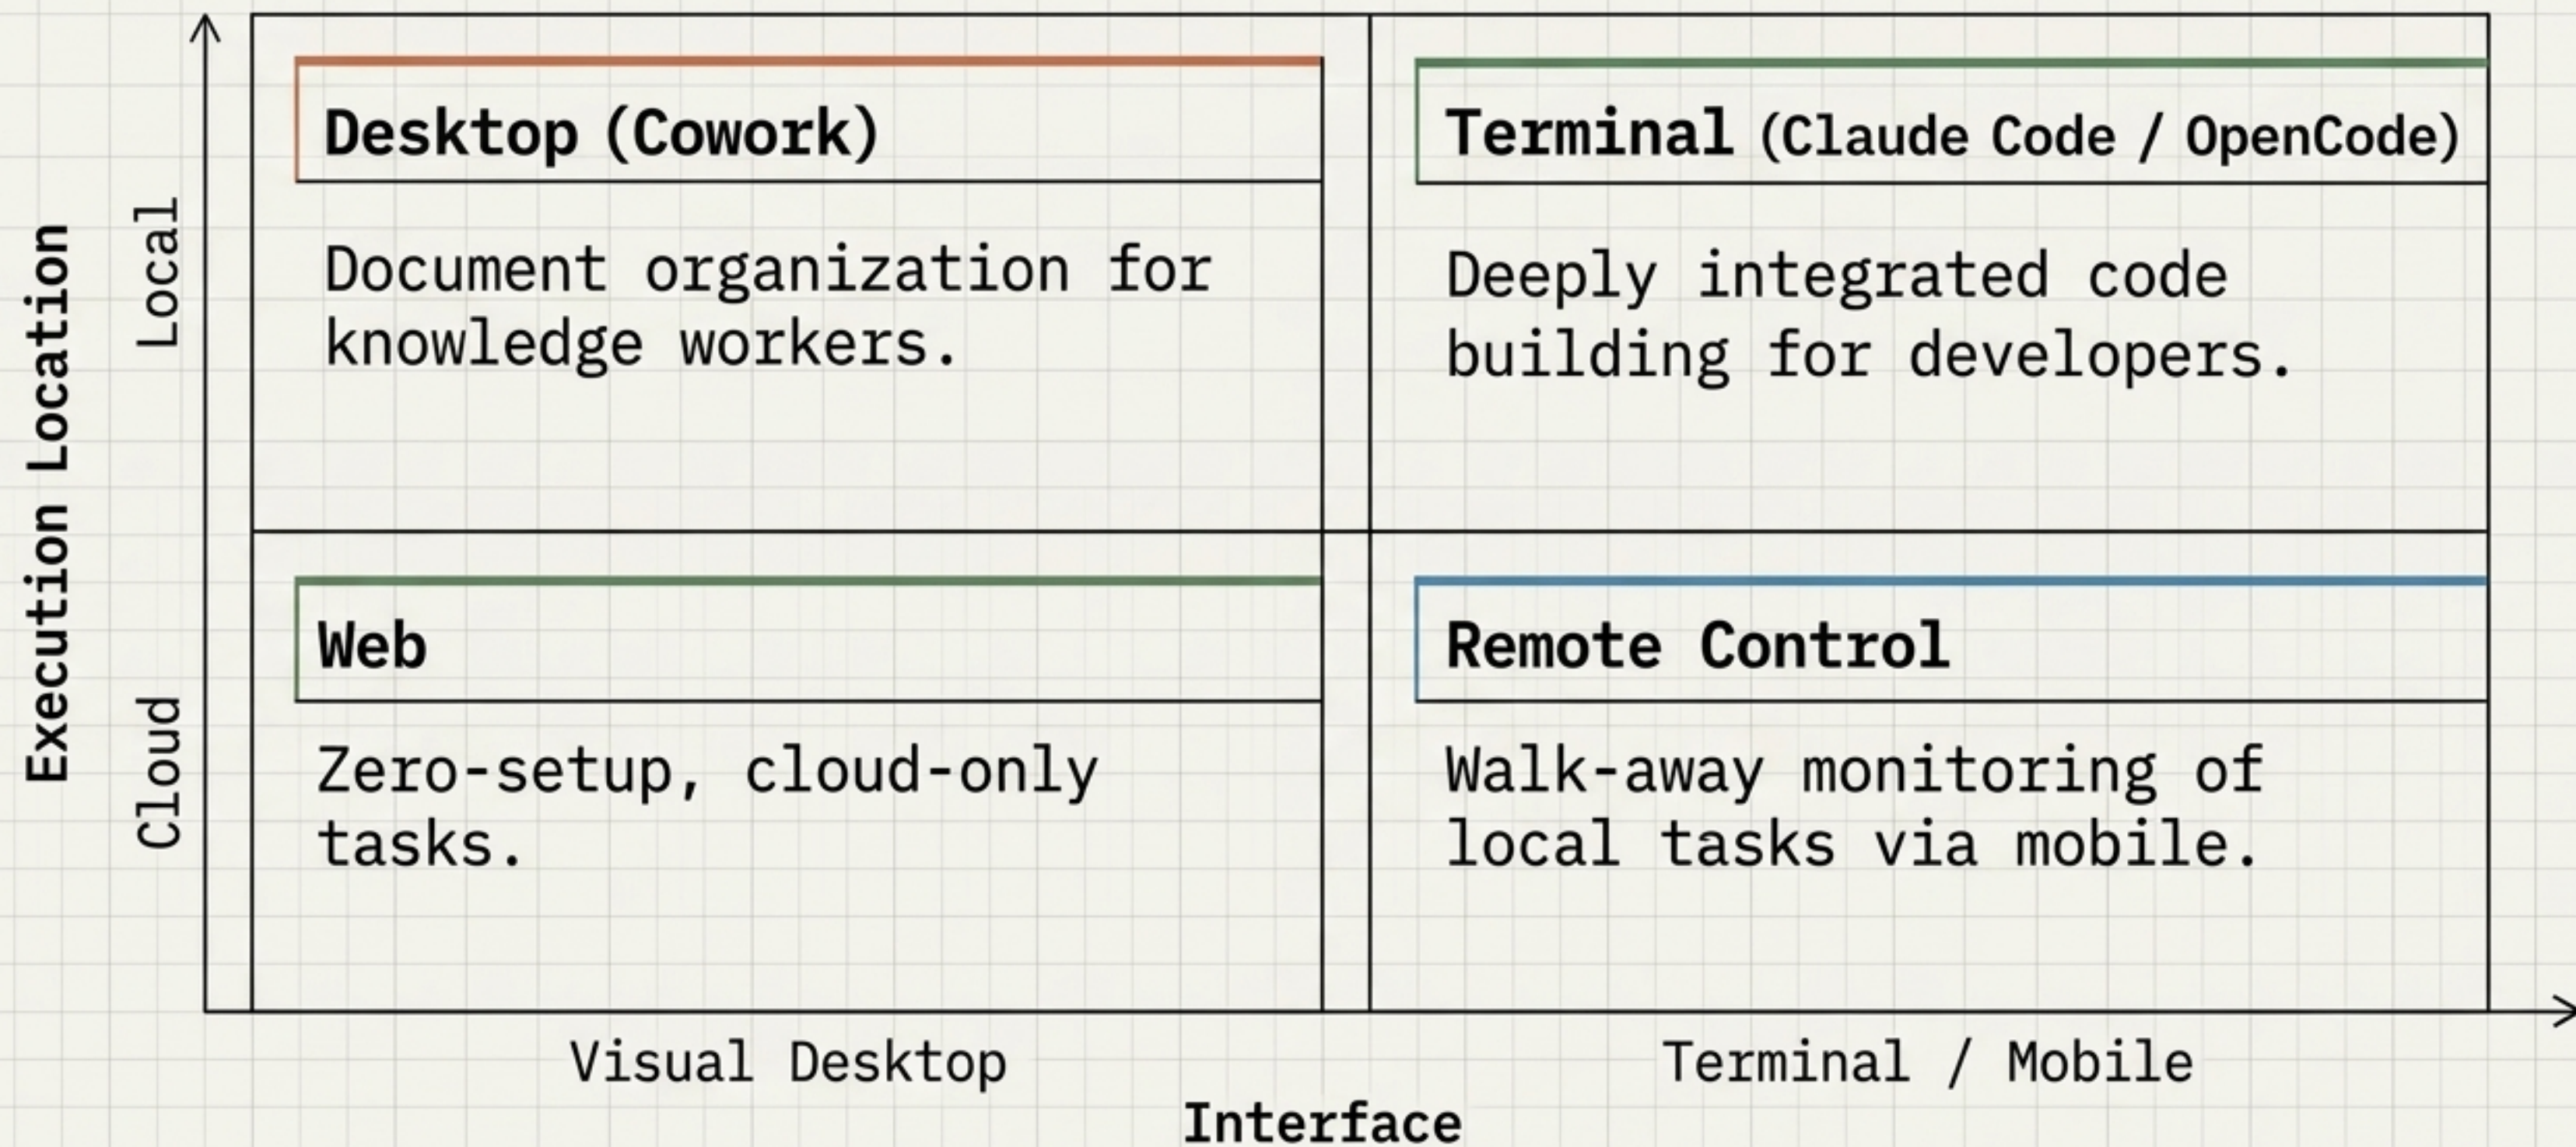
Execution Location

Local

Cloud

Desktop (Cowork)

Document organization for knowledge workers.

Terminal (Claude Code / OpenCode)

Deeply integrated code building for developers.

Web

Zero-setup, cloud-only tasks.

Remote Control

Walk-away monitoring of local tasks via mobile.

Visual Desktop

Terminal / Mobile

Interface